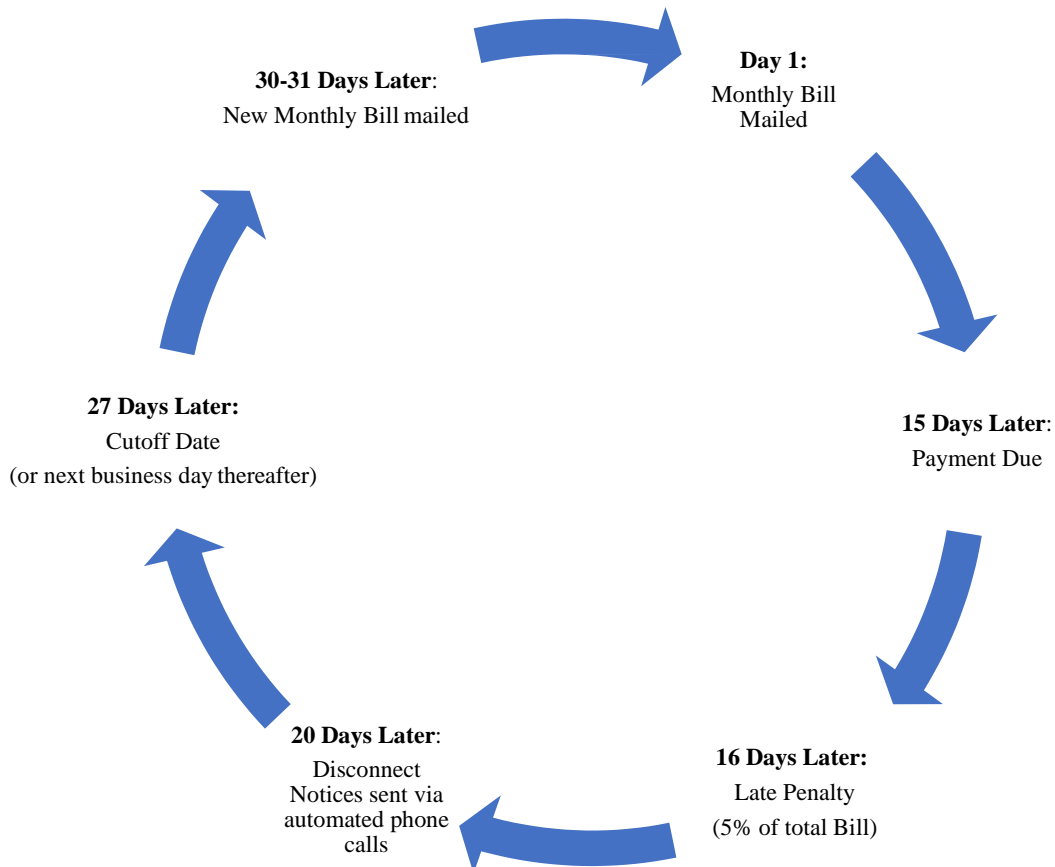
Day 1:
Monthly Bill Mailed

15 Days Later:
Payment Due

16 Days Later:
Late Penalty
(5% of total Bill)

20 Days Later:
Disconnect Notices sent via automated phone calls

27 Days Later:
Cutoff Date
(or next business day thereafter)

30-31 Days Later:
New Monthly Bill mailed